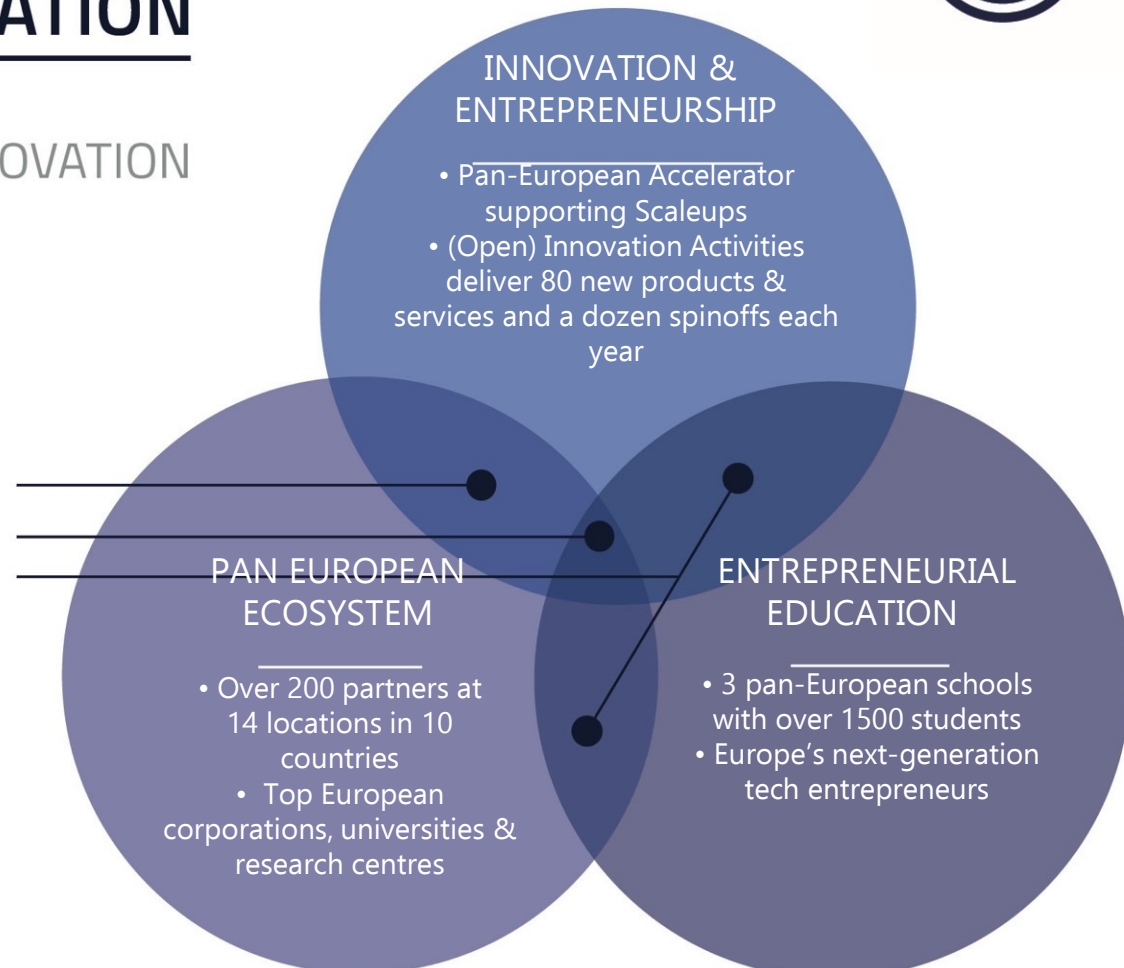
ATION

OVATION

INNOVATION & ENTREPRENEURSHIP

• Pan-European Accelerator supporting Scaleups
• (Open) Innovation Activities deliver 80 new products & services and a dozen spinoffs each year

PAN EUROPEAN ECOSYSTEM

• Over 200 partners at 14 locations in 10 countries
• Top European corporations, universities & research centres

ENTREPRENEURIAL EDUCATION

• 3 pan-European schools with over 1500 students
• Europe's next-generation tech entrepreneurs